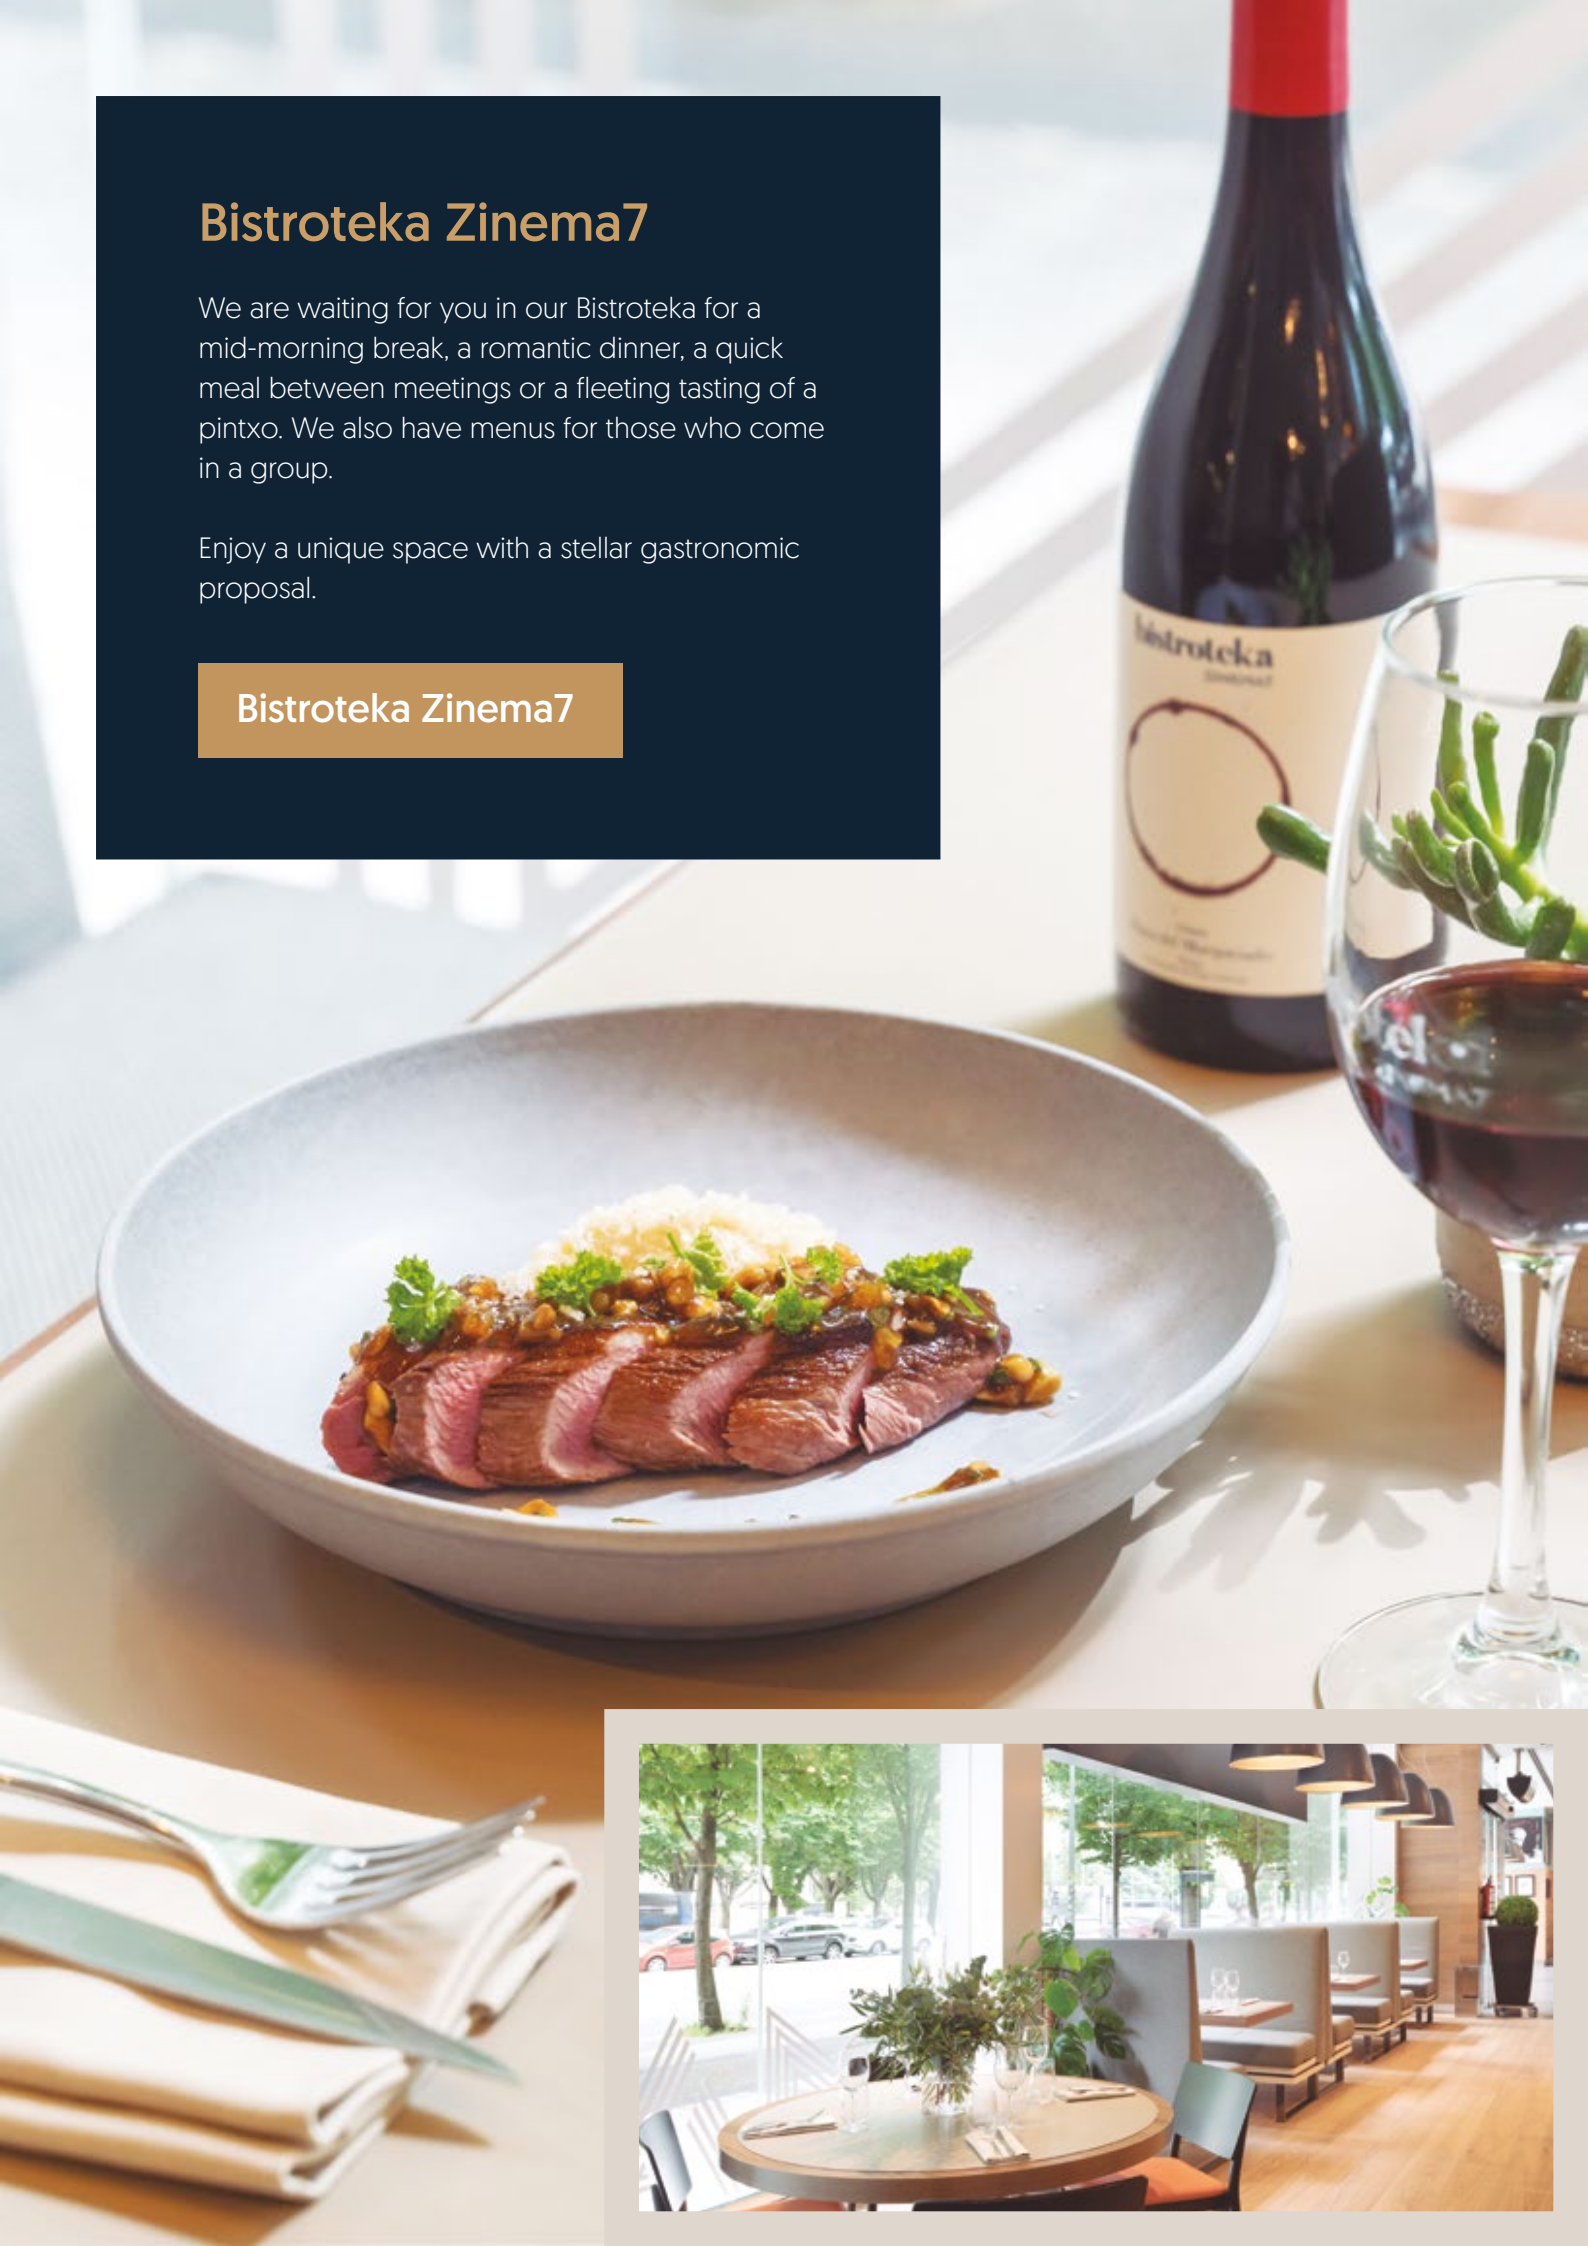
Bistroteka Zinema7

We are waiting for you in our Bistroteka for a mid-morning break, a romantic dinner, a quick meal between meetings or a fleeting tasting of a pintxo. We also have menus for those who come in a group.

Enjoy a unique space with a stellar gastronomic proposal.

Bistroteka Zinema7

bistroteka